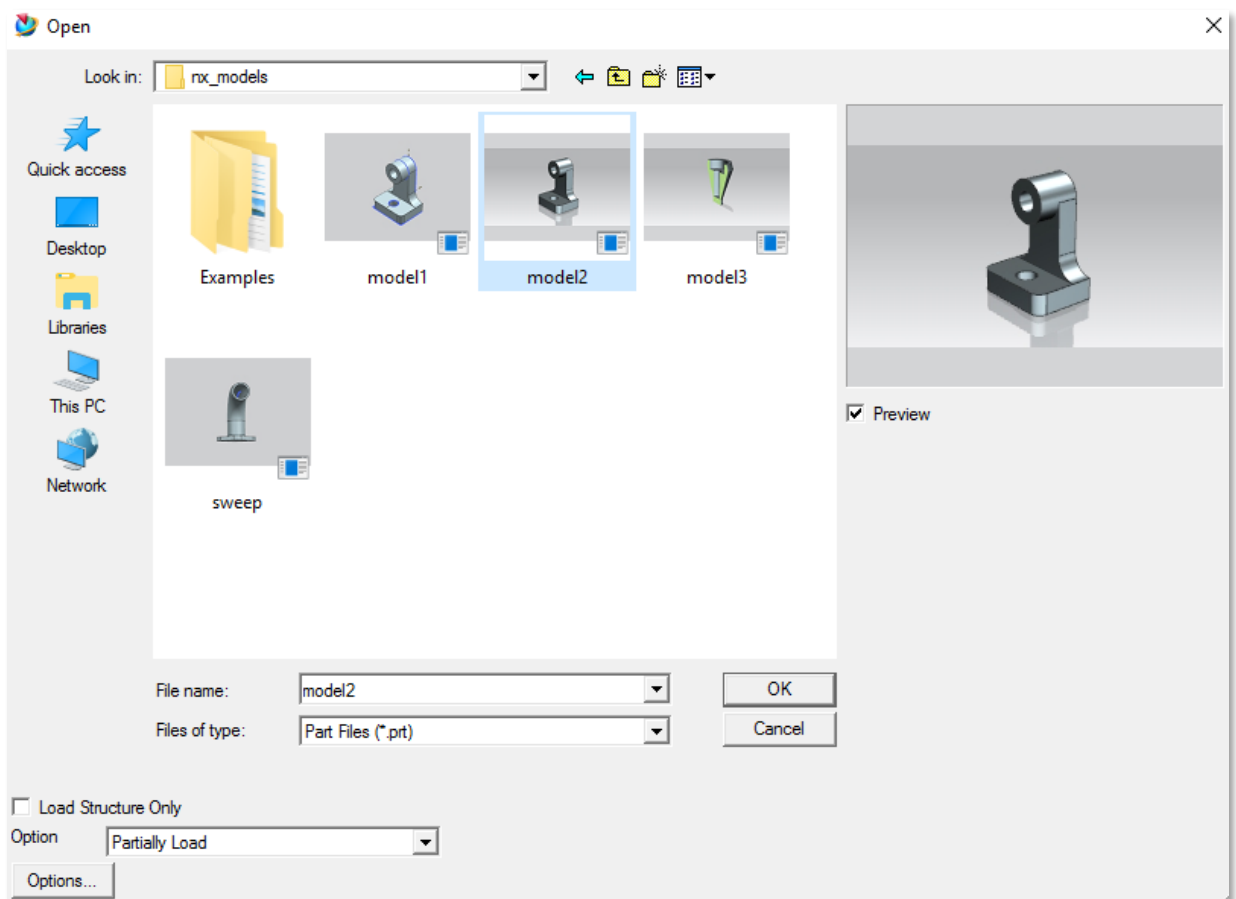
Open

Look in: nx_models

Quick access
Desktop
Libraries
This PC
Network

Examples
model1
model2
model3
sweep

Preview

File name: model2
Files of type: Part Files (*.prt)
OK
Cancel

Load Structure Only
Option Partially Load
Options...